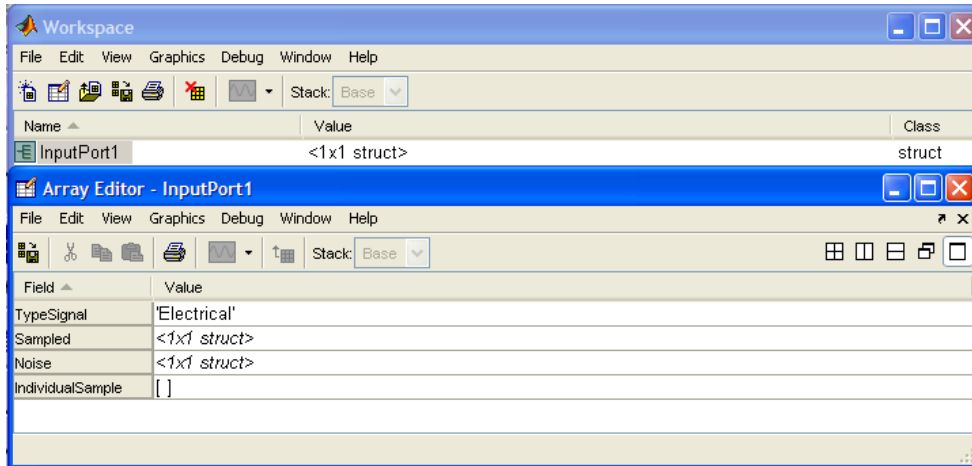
Workspace

File Edit View Graphics Debug Window Help

Stack: Base

| Name | Value | Class |
|---|---|---|
| InputPort1 | <1x1 struct> | struct |

Array Editor - InputPort1

File Edit View Graphics Debug Window Help

Stack: Base

| Field | Value |
|---|---|
| TypeSignal | 'Electrical' |
| Sampled | <1x1 struct> |
| Noise | <1x1 struct> |
| IndividualSample | [ ] |